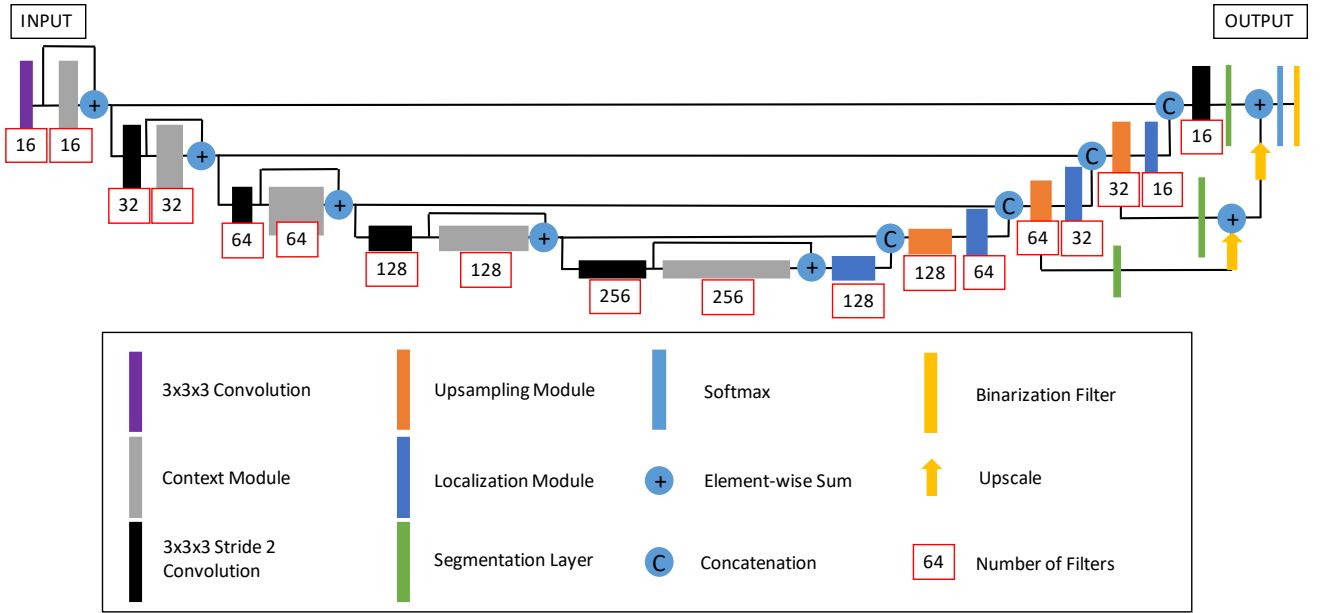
INPUT

OUTPUT

16 16

32 32

64 64

128 128

256 256

128

128 64

64 32

32 16

16

3x3x3 Convolution

Context Module

3x3x3 Stride 2 Convolution

Upsampling Module

Localization Module

Segmentation Layer

Softmax

Element-wise Sum

Concatenation

Binarization Filter

Upscale

64 Number of Filters